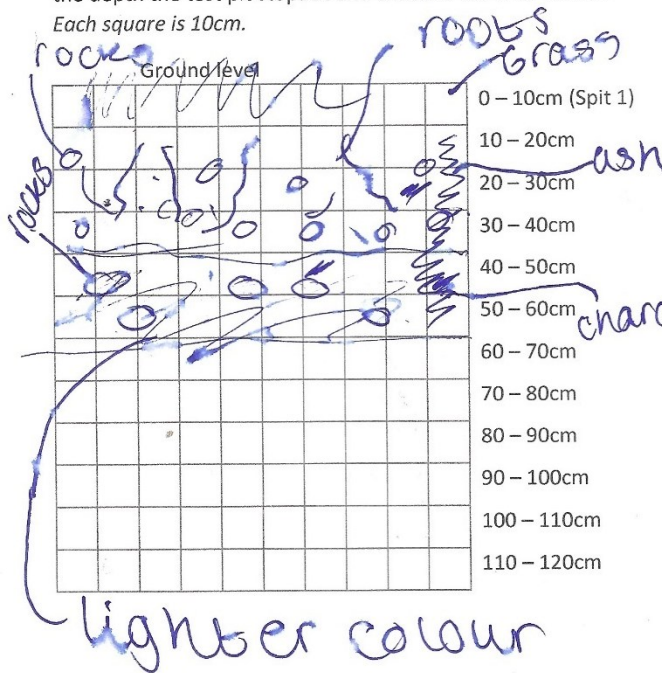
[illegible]
Each square is 10cm.

rocks
Ground level
roots
Grass
0 – 10cm (Spit 1)
10 – 20cm
ash
rocks
20 – 30cm
30 – 40cm
40 – 50cm
50 – 60cm
charc
60 – 70cm
70 – 80cm
80 – 90cm
90 – 100cm
100 – 110cm
110 – 120cm

lighter colour